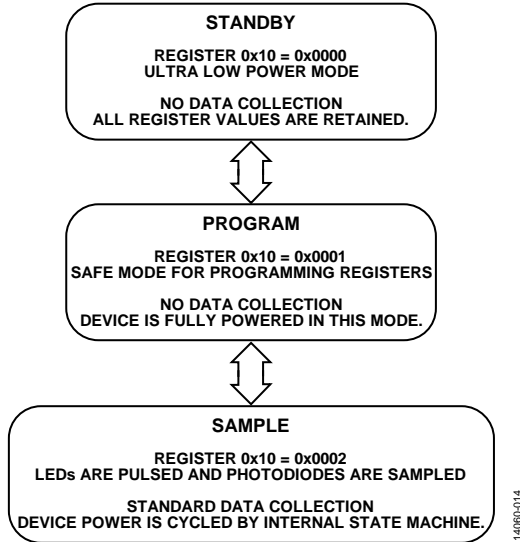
STANDBY

REGISTER 0x10 = 0x0000
ULTRA LOW POWER MODE

NO DATA COLLECTION
ALL REGISTER VALUES ARE RETAINED.

PROGRAM

REGISTER 0x10 = 0x0001
SAFE MODE FOR PROGRAMMING REGISTERS

NO DATA COLLECTION
DEVICE IS FULLY POWERED IN THIS MODE.

SAMPLE

REGISTER 0x10 = 0x0002
LEDs ARE PULSED AND PHOTODIODES ARE SAMPLED

STANDARD DATA COLLECTION
DEVICE POWER IS CYCLED BY INTERNAL STATE MACHINE.

14060-014